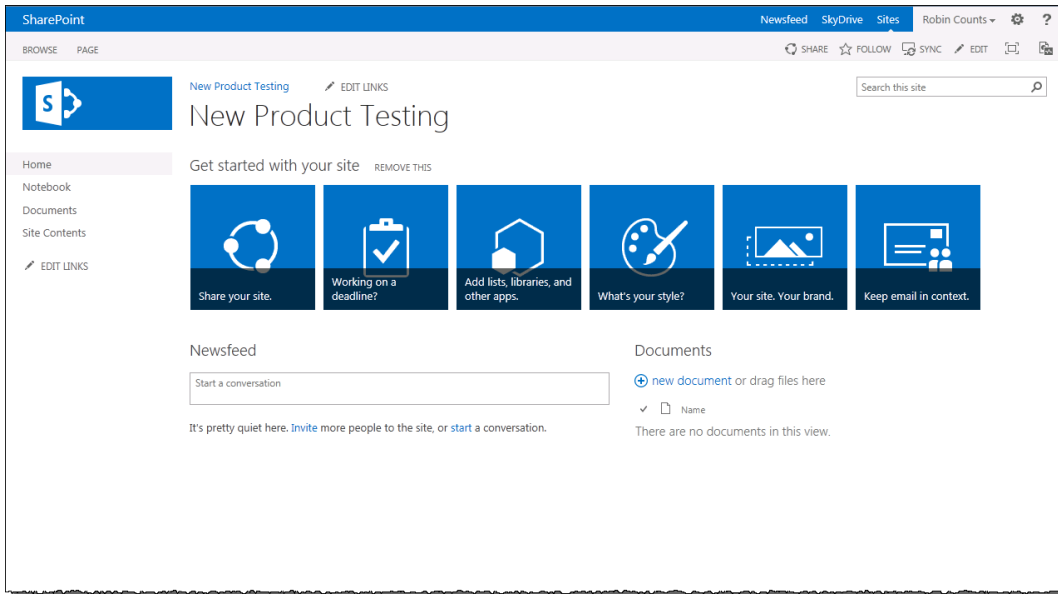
SharePoint

Newsfeed SkyDrive Sites Robin Counts ▾ ?

BROWSE PAGE

SHARE FOLLOW SYNC EDIT

New Product Testing EDIT LINKS

New Product Testing

Search this site

Home
Notebook
Documents
Site Contents

EDIT LINKS

Get started with your site REMOVE THIS

Share your site.

Working on a deadline?

Add lists, libraries, and other apps.

What's your style?

Your site. Your brand.

Keep email in context.

Newsfeed

Start a conversation

It's pretty quiet here. Invite more people to the site, or start a conversation.

Documents

new document or drag files here

Name

There are no documents in this view.